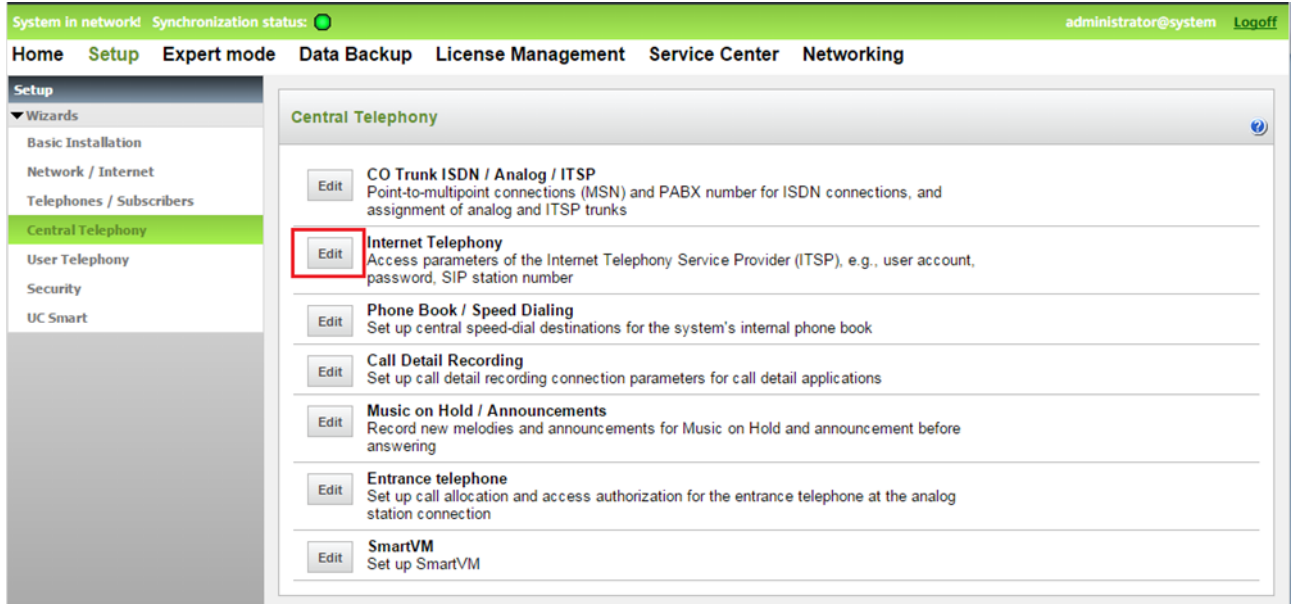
System in network! Synchronization status:

administrator@system Logoff

Home Setup Expert mode Data Backup License Management Service Center Networking

Setup
▼Wizards
Basic Installation
Network / Internet
Telephones / Subscribers
Central Telephony
User Telephony
Security
UC Smart

Central Telephony

Edit
CO Trunk ISDN / Analog / ITSP
Point-to-multipoint connections (MSN) and PABX number for ISDN connections, and assignment of analog and ITSP trunks

Edit
Internet Telephony
Access parameters of the Internet Telephony Service Provider (ITSP), e.g., user account, password, SIP station number

Edit
Phone Book / Speed Dialing
Set up central speed-dial destinations for the system's internal phone book

Edit
Call Detail Recording
Set up call detail recording connection parameters for call detail applications

Edit
Music on Hold / Announcements
Record new melodies and announcements for Music on Hold and announcement before answering

Edit
Entrance telephone
Set up call allocation and access authorization for the entrance telephone at the analog station connection

Edit
SmartVM
Set up SmartVM